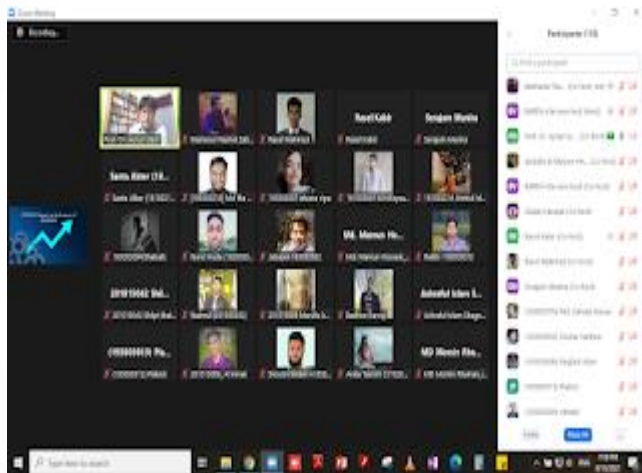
Zoom Meeting

Recording...

Participants (18)

Rasel Kabir

Swajan Meeta

Samia Akter (18...

Md. Mamun Ho...

2018 19082 Md...

Ashraful Islam S...

0908000028 Ma...

MD Momin Kha...

Type here to search

Mute All